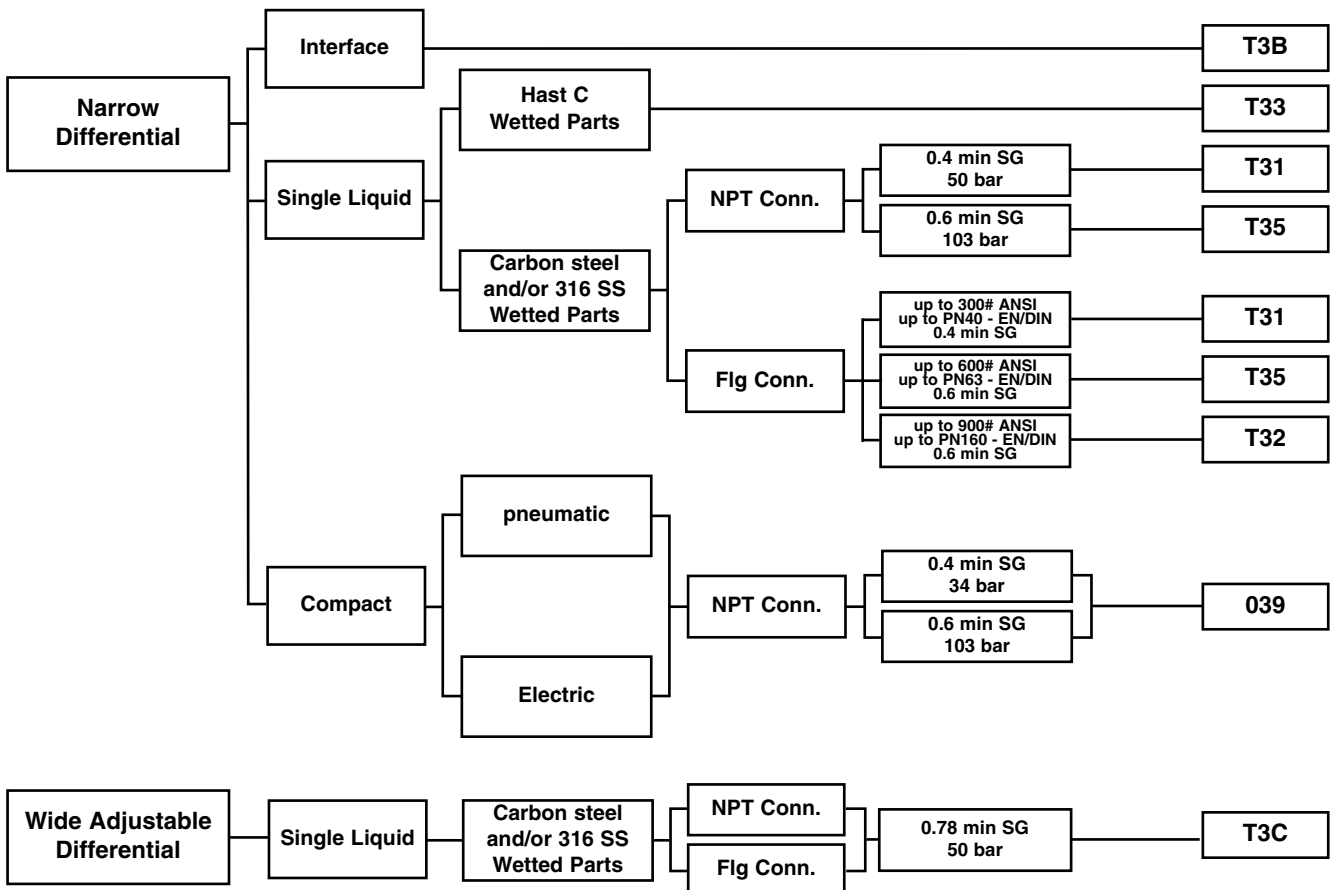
Narrow Differential

Interface

T3B

Single Liquid

Hast C Wetted Parts

T33

Carbon steel and/or 316 SS Wetted Parts

NPT Conn.

0.4 min SG 50 bar

T31

0.6 min SG 103 bar

T35

Flg Conn.

up to 300# ANSI up to PN40 - EN/DIN 0.4 min SG

T31

up to 600# ANSI up to PN63 - EN/DIN 0.6 min SG

T35

up to 900# ANSI up to PN160 - EN/DIN 0.6 min SG

T32

Compact

pneumatic

Electric

NPT Conn.

0.4 min SG 34 bar

0.6 min SG 103 bar

039

Wide Adjustable Differential

Single Liquid

Carbon steel and/or 316 SS Wetted Parts

NPT Conn.

Flg Conn.

0.78 min SG 50 bar

T3C